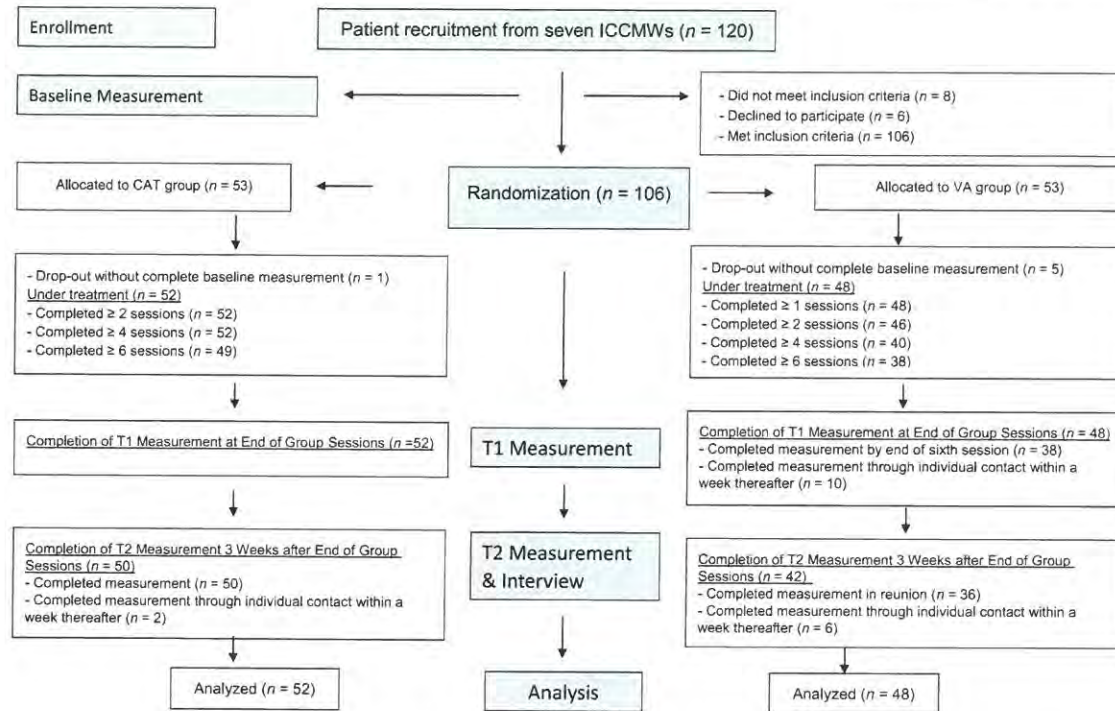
Enrollment

Patient recruitment from seven ICCMWs ($n$ = 120)

Baseline Measurement

- Did not meet inclusion criteria ($n$ = 8)
- Declined to participate ($n$ = 6)
- Met inclusion criteria ($n$ = 106)

Allocated to CAT group ($n$ = 53)

Randomization ($n$ = 106)

Allocated to VA group ($n$ = 53)

- Drop-out without complete baseline measurement ($n$ = 1)
Under treatment ($n$ = 52)
- Completed ≥ 2 sessions ($n$ = 52)
- Completed ≥ 4 sessions ($n$ = 52)
- Completed ≥ 6 sessions ($n$ = 49)

- Drop-out without complete baseline measurement ($n$ = 5)
Under treatment ($n$ = 48)
- Completed ≥ 1 sessions ($n$ = 48)
- Completed ≥ 2 sessions ($n$ = 46)
- Completed ≥ 4 sessions ($n$ = 40)
- Completed ≥ 6 sessions ($n$ = 38)

Completion of T1 Measurement at End of Group Sessions ($n$ =52)

T1 Measurement

Completion of T1 Measurement at End of Group Sessions ($n$ = 48)
- Completed measurement by end of sixth session ($n$ = 38)
- Completed measurement through individual contact within a week thereafter ($n$ = 10)

Completion of T2 Measurement 3 Weeks after End of Group Sessions ($n$ = 50)
- Completed measurement ($n$ = 50)
- Completed measurement through individual contact within a week thereafter ($n$ = 2)

T2 Measurement & Interview

Completion of T2 Measurement 3 Weeks after End of Group Sessions ($n$ = 42)
- Completed measurement in reunion ($n$ = 36)
- Completed measurement through individual contact within a week thereafter ($n$ = 6)

Analyzed ($n$ = 52)

Analysis

Analyzed ($n$ = 48)